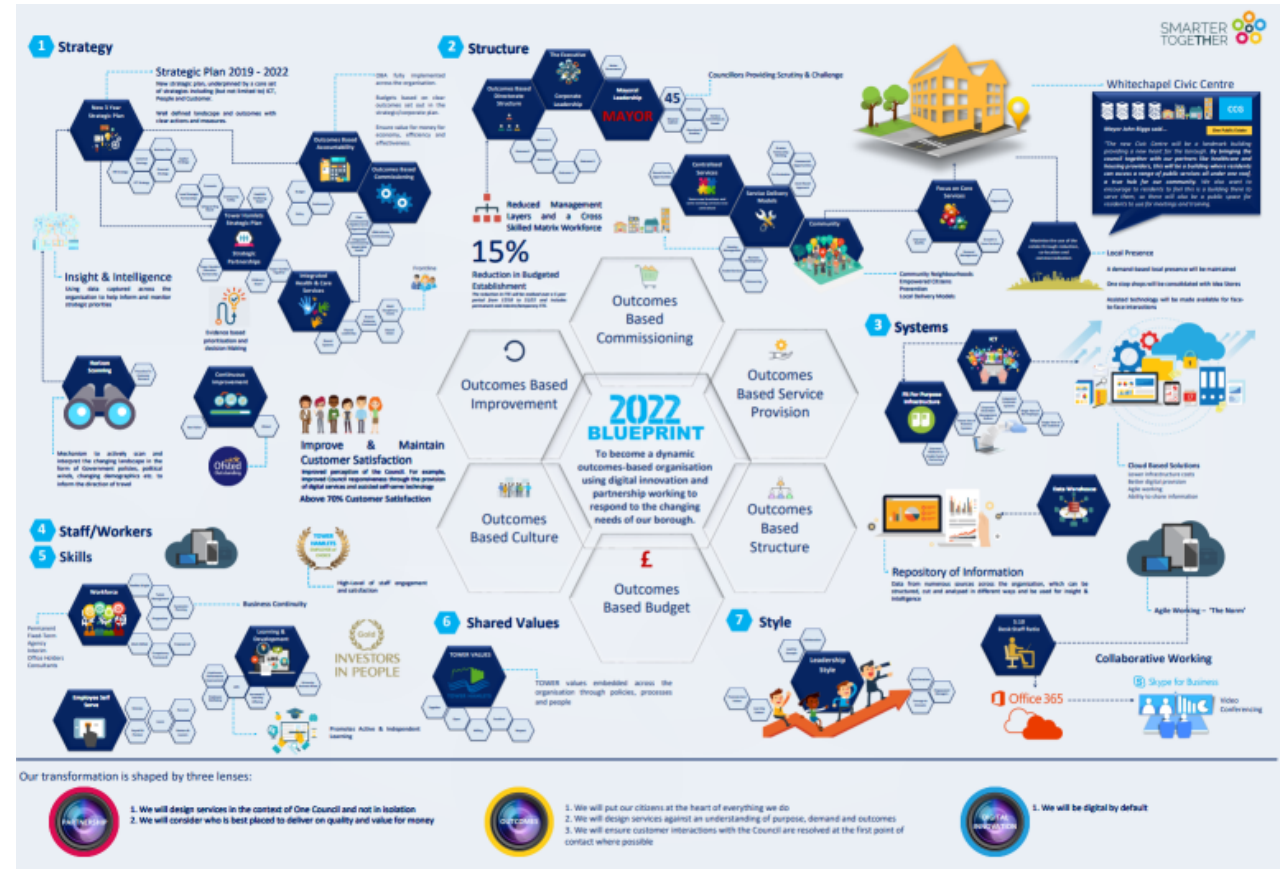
SMARTER TOGETHER

1 Strategy

Strategic Plan 2019 - 2022

New strategic plan, underpinned by a core set of strategies including (but not limited to) ICT, People and Customer.

Well defined landscape and outcomes with clear actions and measures.

New 3 Year Strategic Plan

OBA fully implemented across the organisation.

Budgets based on clear outcomes set out in the strategic/corporate plan.

Ensure value for money for economy, efficiency and effectiveness.

Outcomes Based Accountability

Outcomes Based Commissioning

Tower Hamlets Strategic Plan

Strategic Partnerships

Integrated Health & Care Services

Insight & Intelligence

Using data captured across the organisation to help inform and monitor strategic priorities

Evidence based prioritisation and decision making

Horizon Scanning

Mechanism to actively scan and interpret the changing landscape in the form of Government policies, political winds, changing demographics etc. to inform the direction of travel

Continuous Improvement

Ofsted

Improve & Maintain Customer Satisfaction

Improved perception of the Council. For example, improved Council responsiveness through the provision of digital services and assisted self-serve technology

Above 70% Customer Satisfaction

2 Structure

The Executive

Outcomes Based Directorate Structure

Corporate Leadership

Mayoral Leadership

MAYOR

45

Councillors Providing Scrutiny & Challenge

Reduced Management Layers and a Cross Skilled Matrix Workforce

15%

Reduction in Budgeted Establishment

Centralised Services

Service Delivery Models

Community

Community Neighbourhoods
Empowered Citizens
Prevention
Local Delivery Models

Focus on Core Services

Whitechapel Civic Centre

Mayor John Biggs said...

"The new Civic Centre will be a landmark building providing a new heart for the borough. By bringing the council together with our partners like healthcare and housing providers, this will be a building where residents can access a range of public services all under one roof, a true hub for our community."

Local Presence

A demand based local presence will be maintained

One stop shops will be consolidated with Idea Stores

Assisted technology will be made available for face-to-face interactions

Outcomes Based Commissioning

Outcomes Based Improvement

Outcomes Based Service Provision

2022 BLUEPRINT

To become a dynamic outcomes-based organisation using digital innovation and partnership working to respond to the changing needs of our borough.

Outcomes Based Culture

Outcomes Based Structure

£

Outcomes Based Budget

3 Systems

ICT

Fit for Purpose Infrastructure

Cloud Based Solutions

Data Warehouse

Repository of Information

Data from numerous sources across the organisation, which can be structured, cut and analysed in different ways and be used for insight & intelligence

4 Staff/Workers

5 Skills

High-level of staff engagement and satisfaction

Workforce

Business Continuity

Permanent
Fixed Term
Agency
Interim
Office Holders
Consultants

Learning & Development

Gold INVESTORS IN PEOPLE

Employee Self Serve

Promotes Active & Independent Learning

6 Shared Values

TOWER VALUES

TOWER values embedded across the organisation through policies, processes and people

7 Style

Leadership Style

Agile Working – 'The Norm'

Collaborative Working

Office 365

Skype for Business

Video Conferencing

Our transformation is shaped by three lenses:

PARTNERSHIP

1. We will design services in the context of One Council and not in isolation
2. We will consider who is best placed to deliver on quality and value for money

OUTCOMES

1. We will put our citizens at the heart of everything we do
2. We will design services against an understanding of purpose, demand and outcomes
3. We will ensure customer interactions with the Council are resolved at the first point of contact where possible

DIGITAL INNOVATION

1. We will be digital by default